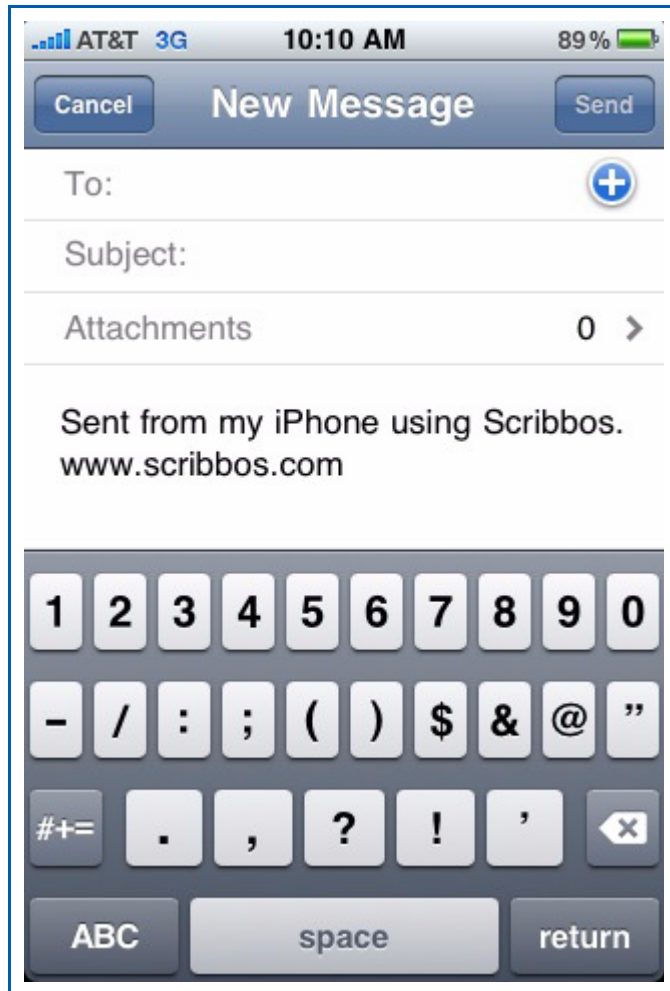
AT&T 3G 10:10 AM 89%

Cancel New Message Send

To:

Subject:

Attachments 0 >

Sent from my iPhone using Scribbos. www.scribbos.com

1 2 3 4 5 6 7 8 9 0

- / : ; ( ) $ & @ "

#+= . , ? ! '

ABC space return